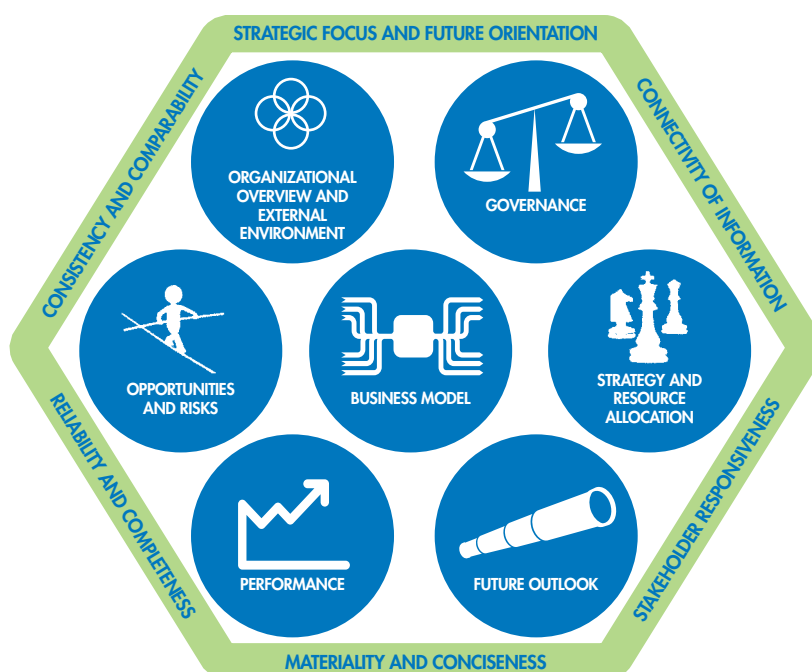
STRATEGIC FOCUS AND FUTURE ORIENTATION

CONNECTIVITY OF INFORMATION

STAKEHOLDER RESPONSIVENESS

MATERIALITY AND CONCISENESS

RELIABILITY AND COMPLETENESS

CONSISTENCY AND COMPARABILITY

ORGANIZATIONAL OVERVIEW AND EXTERNAL ENVIRONMENT

GOVERNANCE

OPPORTUNITIES AND RISKS

BUSINESS MODEL

STRATEGY AND RESOURCE ALLOCATION

PERFORMANCE

FUTURE OUTLOOK